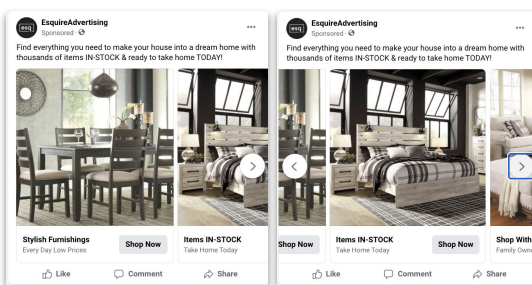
esq EsquireAdvertising
Sponsored · ⚙
...
Find everything you need to make your house into a dream home with thousands of items IN-STOCK & ready to take home TODAY!

Stylish Furnishings
Every Day Low Prices
Shop Now

Items IN-STOCK
Take Home Today

Like Comment Share

esq EsquireAdvertising
Sponsored · ⚙
...
Find everything you need to make your house into a dream home with thousands of items IN-STOCK & ready to take home TODAY!

Shop Now

Items IN-STOCK
Take Home Today
Shop Now

Shop With
Family Own

Like Comment Share